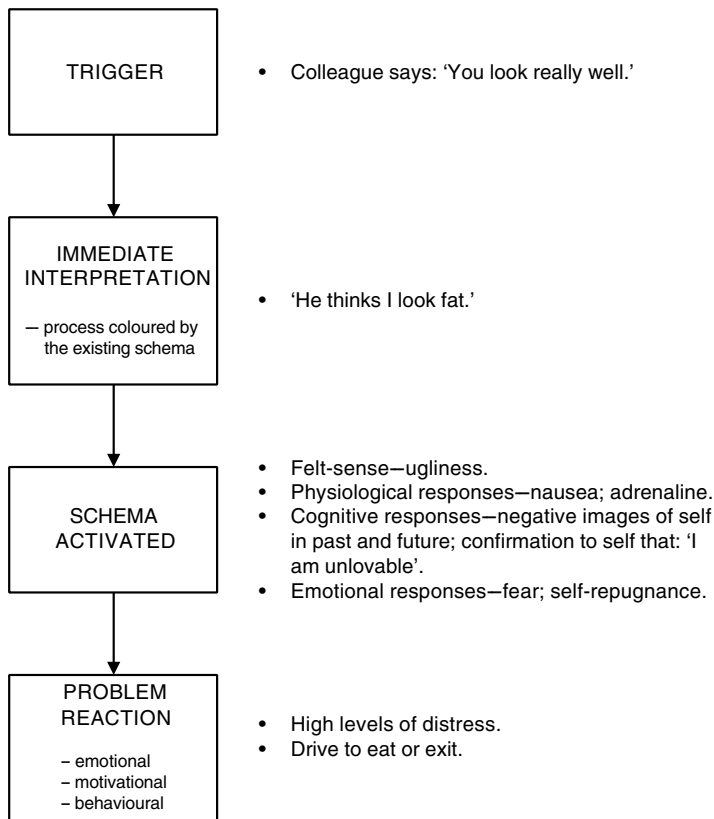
TRIGGER

• Colleague says: 'You look really well.'

IMMEDIATE INTERPRETATION

— process coloured by the existing schema

• 'He thinks I look fat.'

SCHEMA ACTIVATED

• Felt-sense—ugliness.
• Physiological responses—nausea; adrenaline.
• Cognitive responses—negative images of self in past and future; confirmation to self that: 'I am unlovable'.
• Emotional responses—fear; self-repugnance.

PROBLEM REACTION

– emotional
– motivational
– behavioural

• High levels of distress.
• Drive to eat or exit.